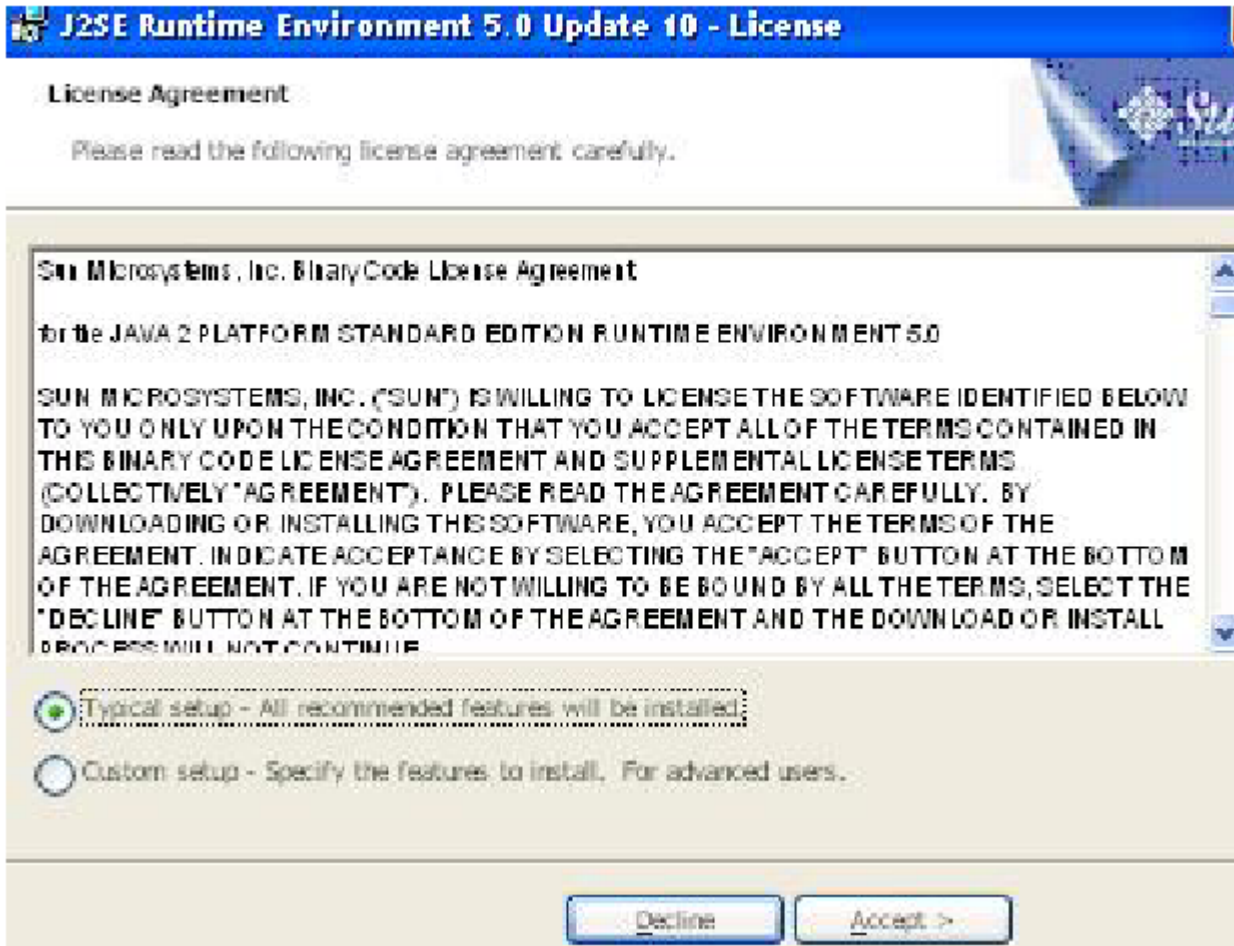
J2SE Runtime Environment 5.0 Update 10 - License

License Agreement

Please read the following license agreement carefully.

Sun Microsystems, Inc. Binary Code License Agreement

for the JAVA 2 PLATFORM STANDARD EDITION RUNTIME ENVIRONMENT 5.0

SUN MICROSYSTEMS, INC. ("SUN") IS WILLING TO LICENSE THE SOFTWARE IDENTIFIED BELOW TO YOU ONLY UPON THE CONDITION THAT YOU ACCEPT ALL OF THE TERMS CONTAINED IN THIS BINARY CODE LICENSE AGREEMENT AND SUPPLEMENTAL LICENSE TERMS (COLLECTIVELY "AGREEMENT"). PLEASE READ THE AGREEMENT CAREFULLY. BY DOWNLOADING OR INSTALLING THIS SOFTWARE, YOU ACCEPT THE TERMS OF THE AGREEMENT. INDICATE ACCEPTANCE BY SELECTING THE "ACCEPT" BUTTON AT THE BOTTOM OF THE AGREEMENT. IF YOU ARE NOT WILLING TO BE BOUND BY ALL THE TERMS, SELECT THE "DECLINE" BUTTON AT THE BOTTOM OF THE AGREEMENT AND THE DOWNLOAD OR INSTALL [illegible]

Typical setup - All recommended features will be installed.

Custom setup - Specify the features to install. For advanced users.

Decline

Accept >